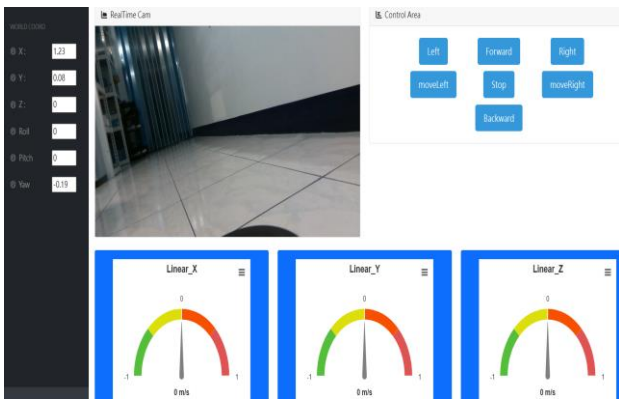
WORLD COORD

X: 1.23
Y: 0.08
Z: 0
Roll 0
Pitch 0
Yaw -0.19

RealTime Cam

Control Area

Left
Forward
Right
moveLeft
Stop
moveRight
Backward

Linear_X
0
-1
1
0 m/s

Linear_Y
0
-1
1
0 m/s

Linear_Z
0
-1
1
0 m/s